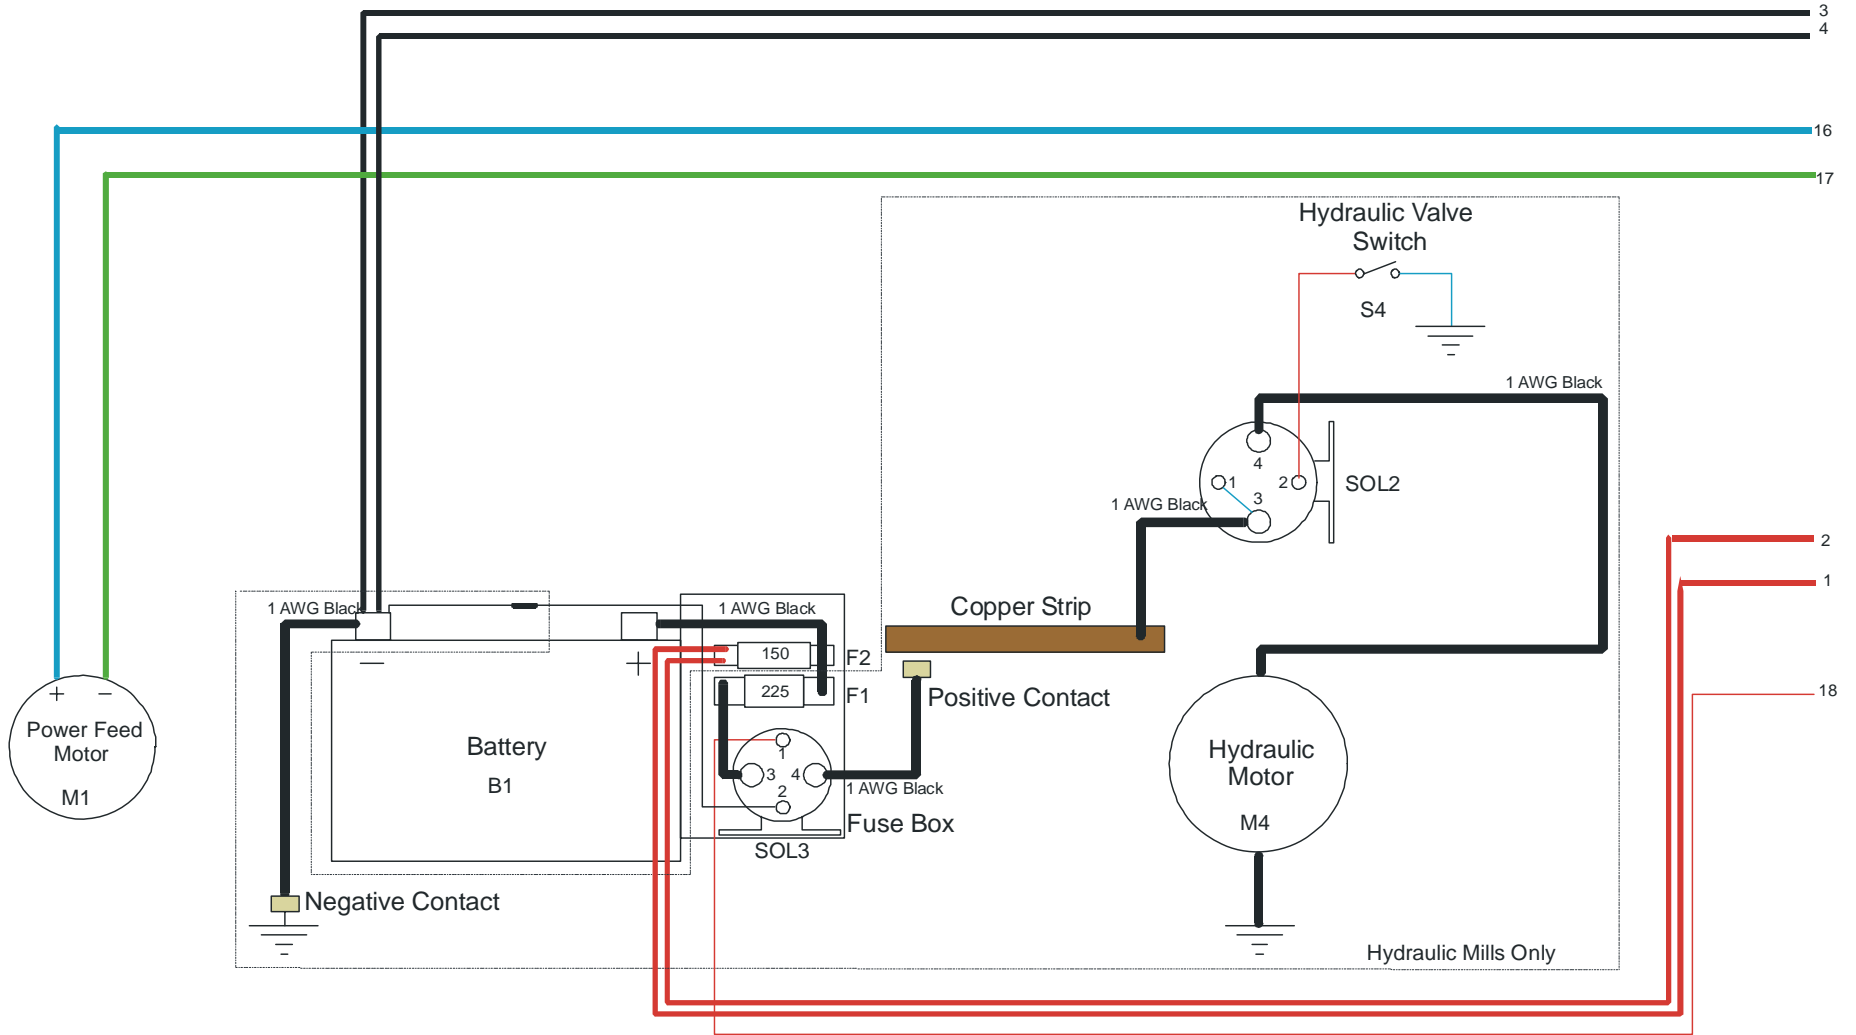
3
4
16
17
Hydraulic Valve Switch
S4
1 AWG Black
4
1
2
3
SOL2
1 AWG Black
2
1
18
1 AWG Black
1 AWG Black
Copper Strip
150
F2
225
F1
Positive Contact
+
−
Power Feed Motor
M1
−
+
Battery
B1
1
3
4
2
1 AWG Black
Fuse Box
SOL3
Hydraulic Motor
M4
Negative Contact
Hydraulic Mills Only